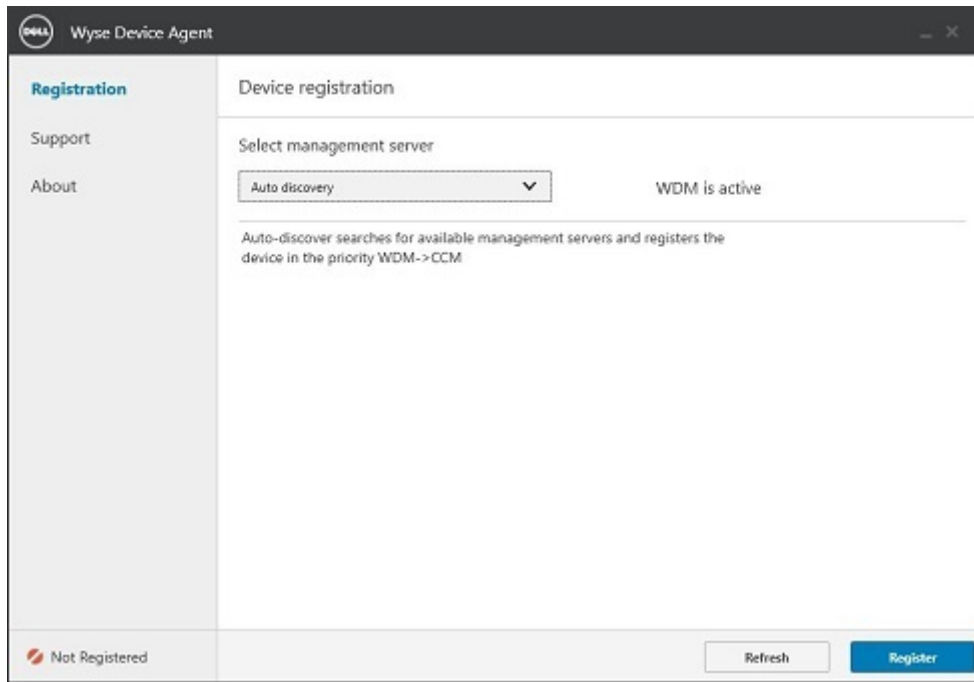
DELL Wyse Device Agent

Registration

Support

About

Device registration

Select management server

Auto discovery

WDM is active

Auto-discover searches for available management servers and registers the device in the priority WDM->CCM

Not Registered

Refresh

Register